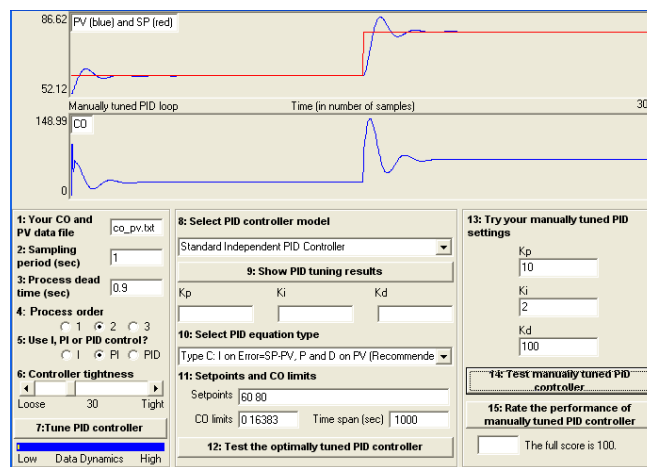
86.62
PV (blue) and SP (red)
52.12
Manually tuned PID loop
Time (in number of samples)
30
148.99
CO
0

1: Your CO and PV data file
co_pv.txt
2: Sampling period (sec)
1
3: Process dead time (sec)
0.9
4: Process order
1 2 3
5: Use I, PI or PID control?
I PI PID
6: Controller tightness
Loose
30
Tight
7:Tune PID controller
Low
Data Dynamics
High

8: Select PID controller model
Standard Independent PID Controller
9: Show PID tuning results
Kp
Ki
Kd
10: Select PID equation type
Type C: I on Error=SP-PV, P and D on PV (Recommende
11: Setpoints and CO limits
Setpoints
60 80
CO limits
0 16383
Time span (sec)
1000
12: Test the optimally tuned PID controller

13: Try your manually tuned PID settings
Kp
10
Ki
2
Kd
100
14: Test manually tuned PID controller
15: Rate the performance of manually tuned PID controller
The full score is 100.